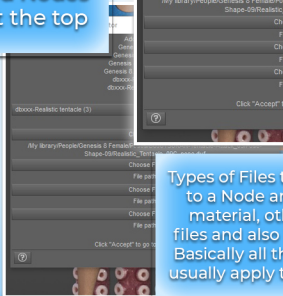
t the top

Ad
Genesis
Ge
db
dbxxx-

dbxxxx-Realistic tentacle (3)

/My library/People/Genesis 8 Female/
Shape-09/Realistic_Tentacle

Choose F
File pat
Choose F
File pat
Choose F
File pat
Choose F

Click "Accept" to go t

/My library/People/Genesis 8 Female/
Shape-09/Realistic_Tent

Ch
F
Ch
F
Ch
F
Ch

Click "Accept" fo

Types of Files t
to a Node ar
material, oth
files and also
Basically all th
usually apply t